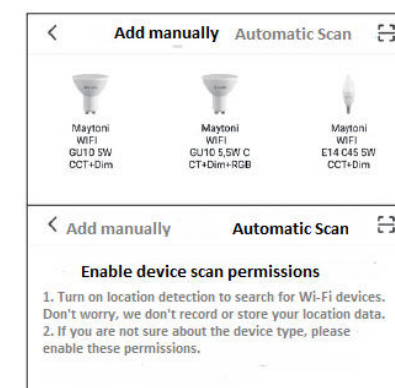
< Add manually Automatic Scan

Maytoni WIFI GU10 5W CCT+Dim

Maytoni WIFI GU10 5,5W C CT+Dim+RGB

Maytoni WIFI E14 C45 5W CCT+Dim

< Add manually Automatic Scan

Enable device scan permissions

1. Turn on location detection to search for Wi-Fi devices. Don't worry, we don't record or store your location data.
2. If you are not sure about the device type, please enable these permissions.